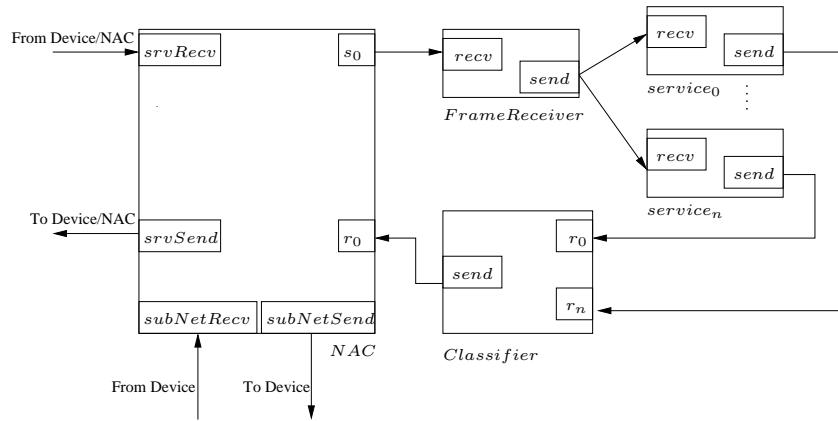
From Device/NAC

$srvRecv$

$s_0$

$recv$

$send$

$FrameReceiver$

$recv$

$send$

$service_0$

$\vdots$

$recv$

$send$

$service_n$

To Device/NAC

$srvSend$

$r_0$

$send$

$r_0$

$r_n$

$subNetRecv$

$subNetSend$

$NAC$

$Classifier$

From Device

To Device